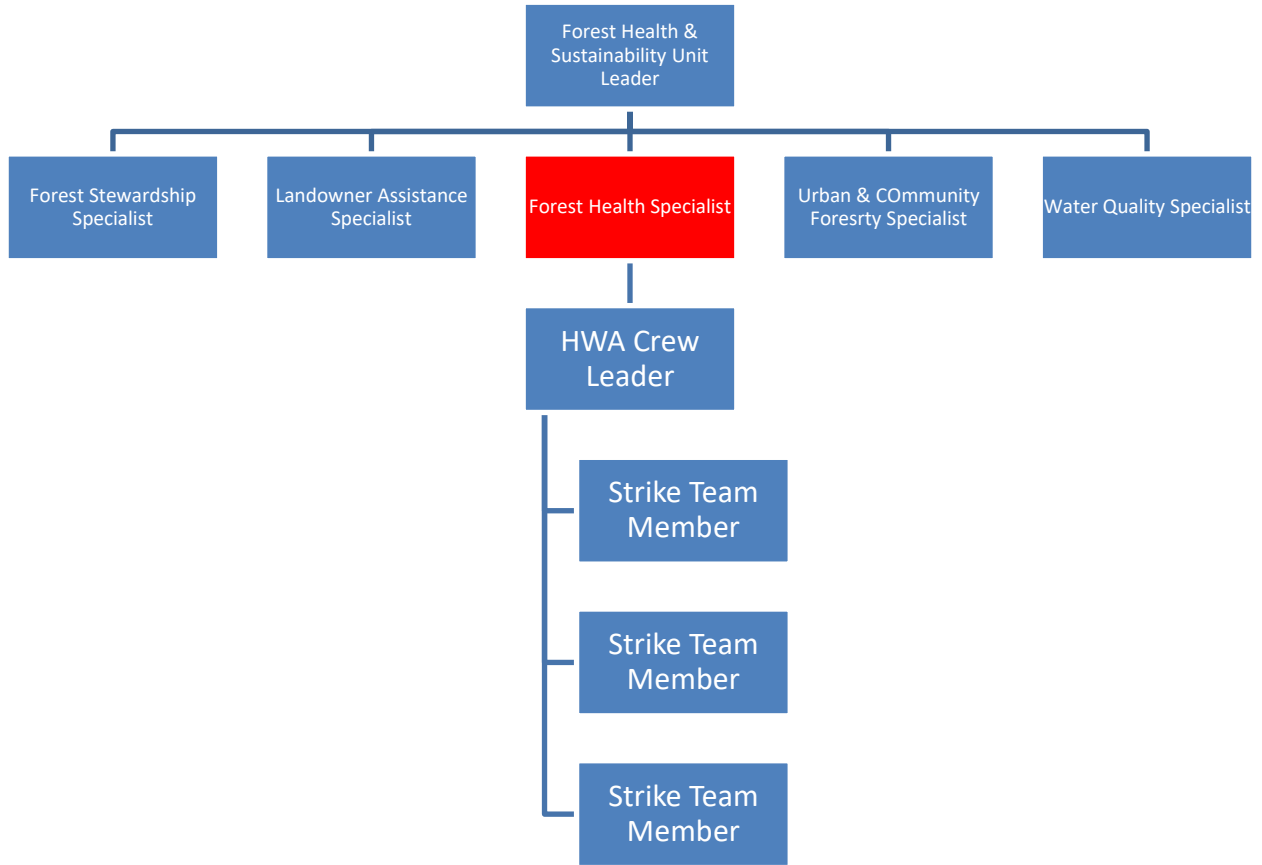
Forest Health & Sustainability Unit Leader

Forest Stewardship Specialist

Landowner Assistance Specialist

Forest Health Specialist

Urban & COmmunity Foresrty Specialist

Water Quality Specialist

HWA Crew Leader

Strike Team Member

Strike Team Member

Strike Team Member